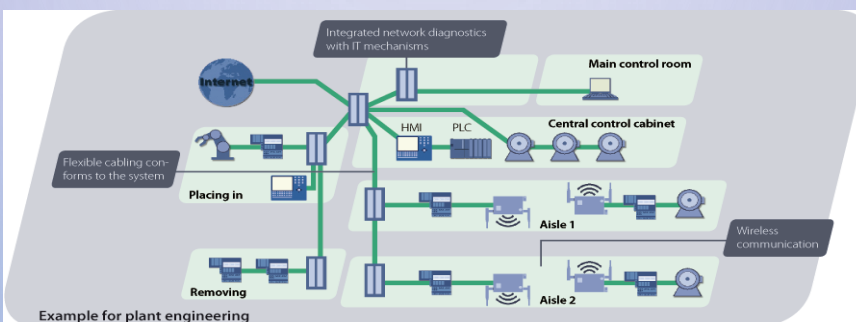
Integrated network diagnostics with IT mechanisms

Internet

Main control room

HMI

PLC

Central control cabinet

Flexible cabling conforms to the system

Placing in

Aisle 1

Wireless communication

Removing

Aisle 2

Example for plant engineering